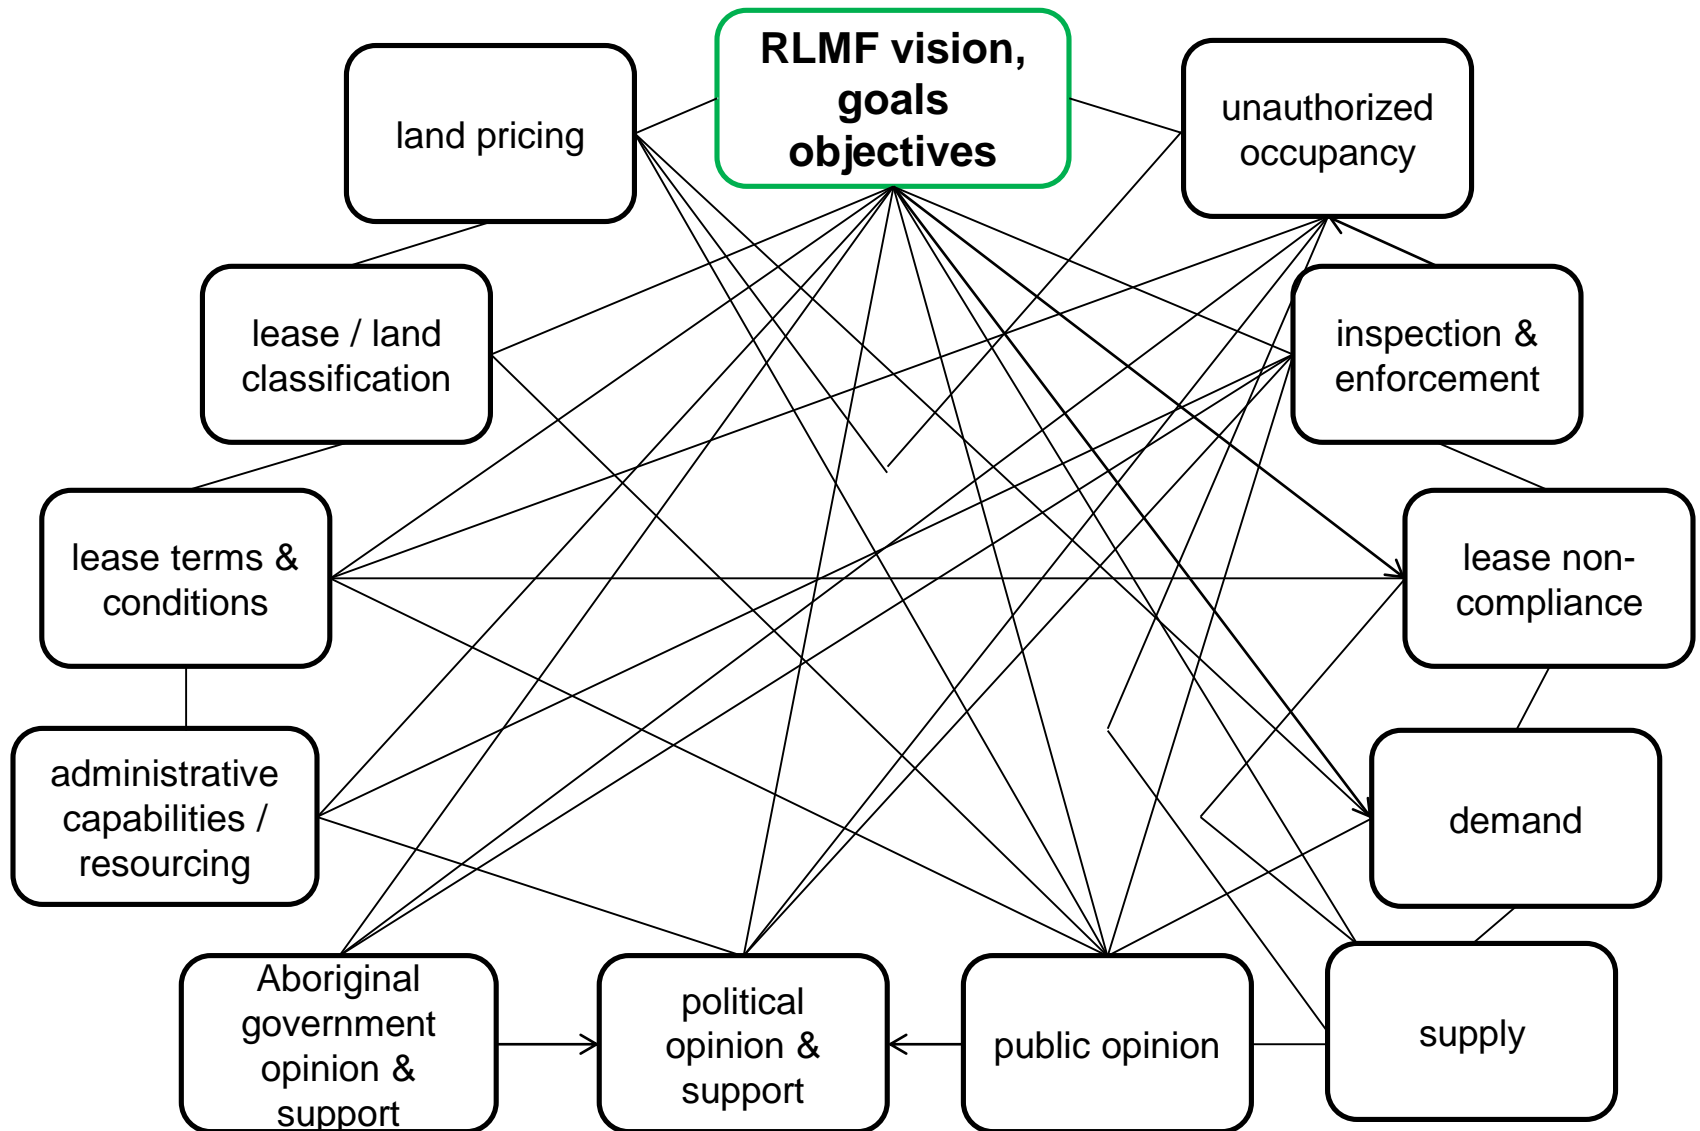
RLMF vision, goals objectives

land pricing

unauthorized occupancy

lease / land classification

inspection & enforcement

lease terms & conditions

lease non-compliance

administrative capabilities / resourcing

demand

Aboriginal government opinion & support

political opinion & support

public opinion

supply